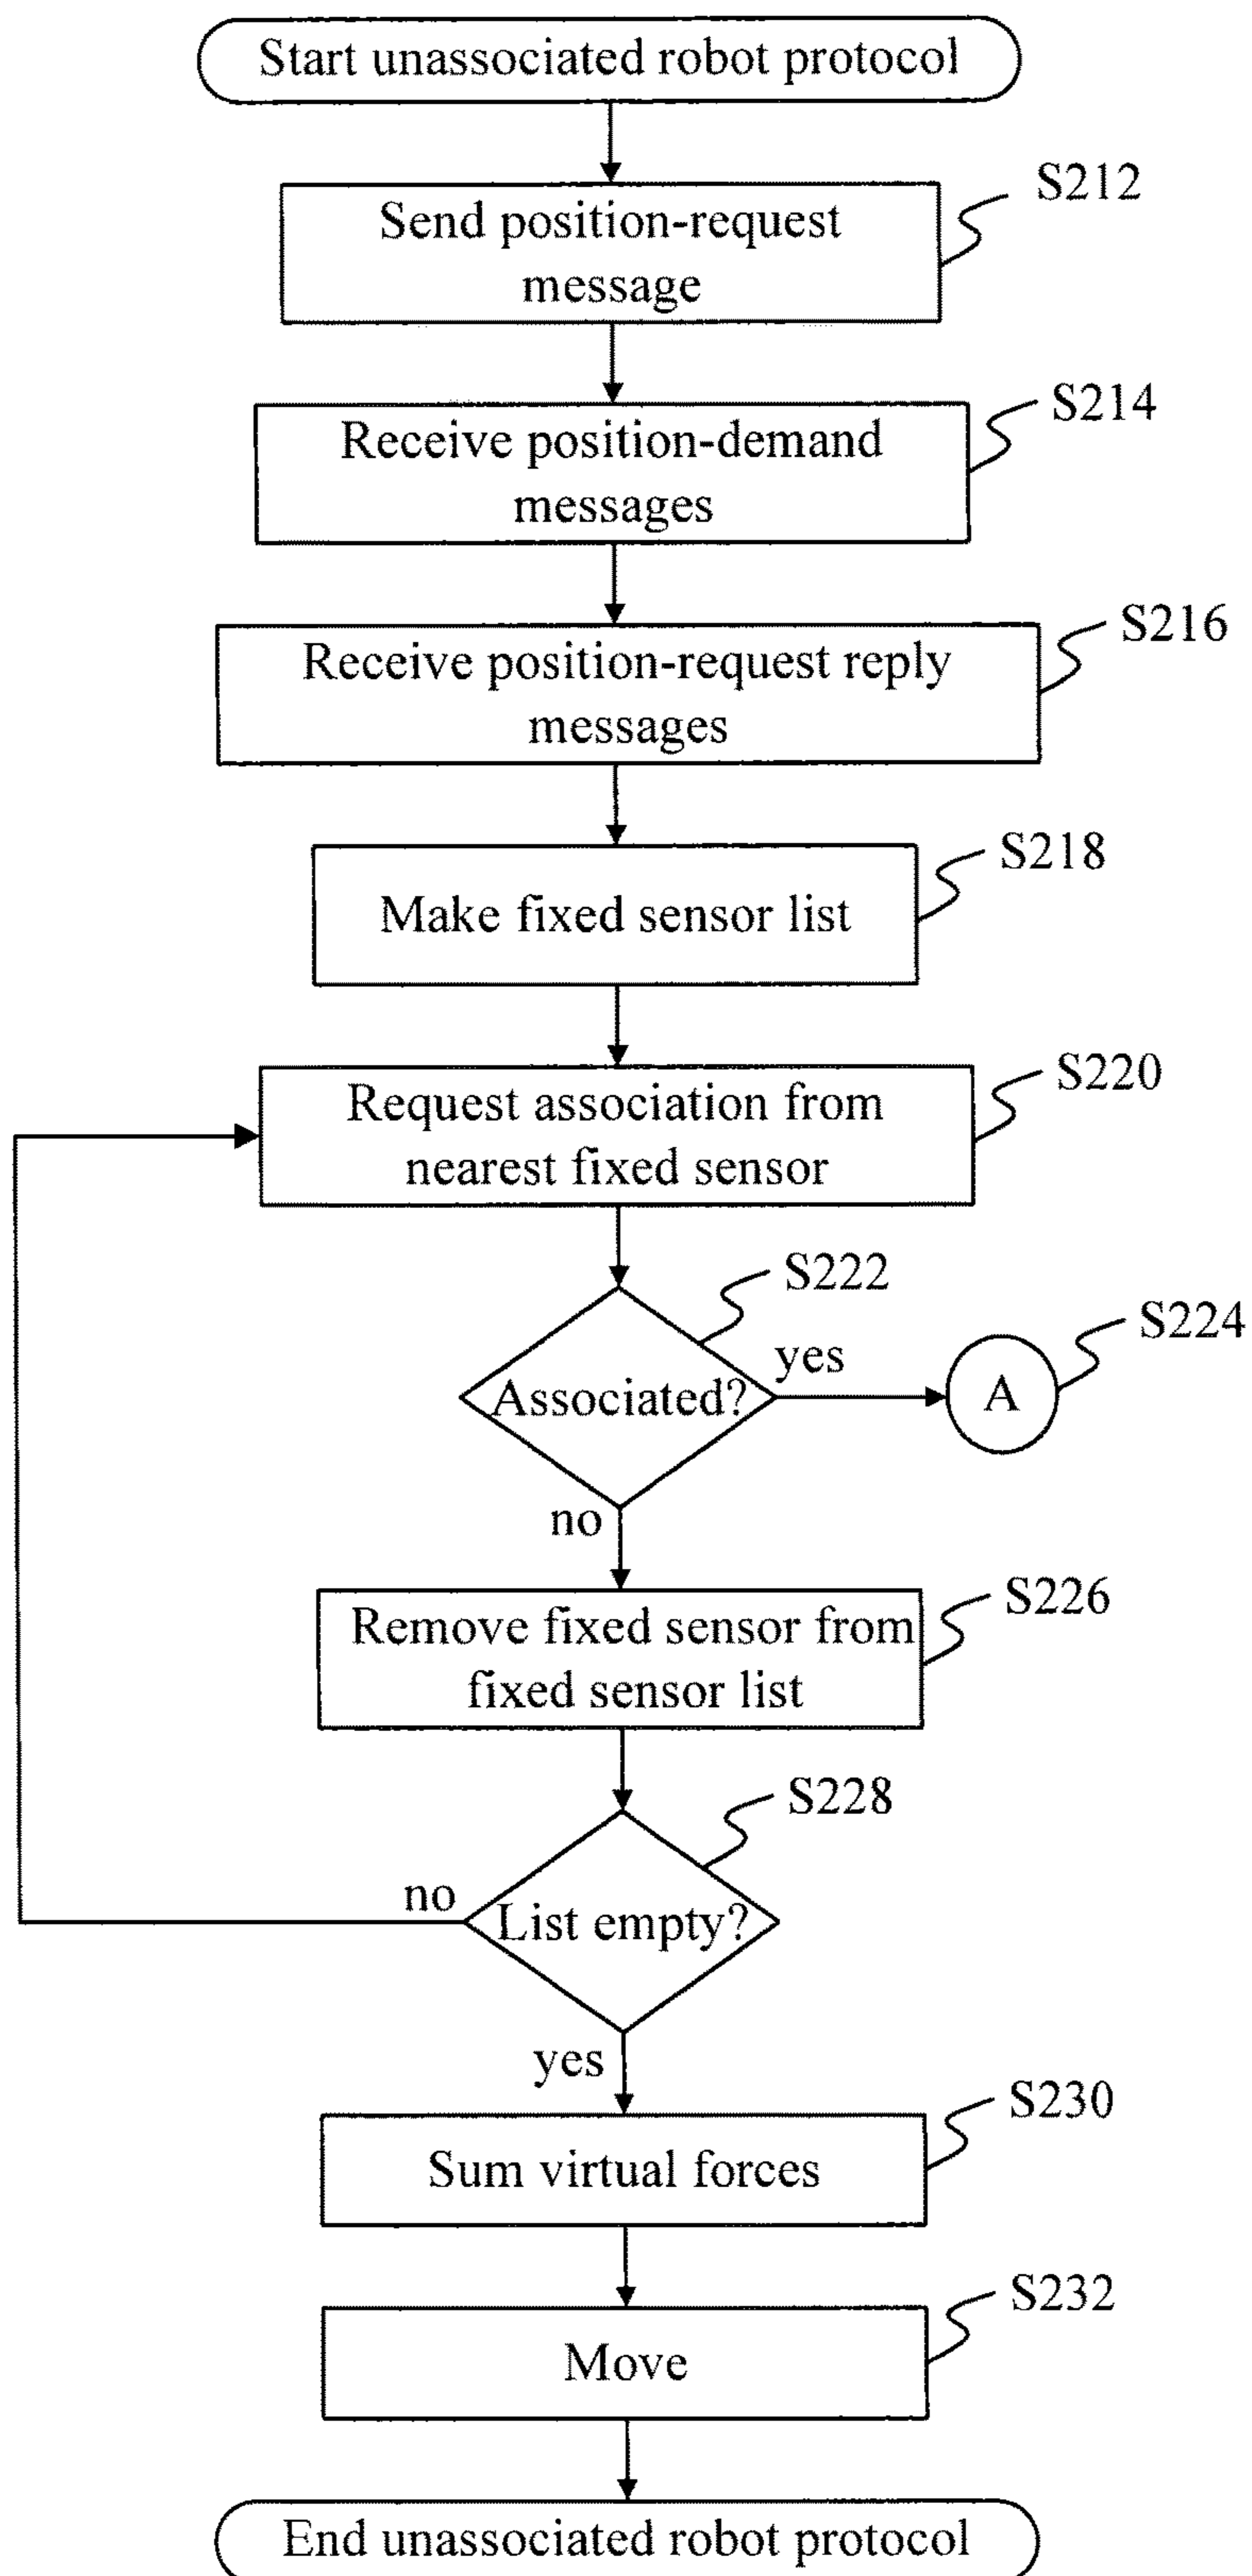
Start unassociated robot protocol

Send position-request message

S212

Receive position-demand messages

S214

Receive position-request reply messages

S216

Make fixed sensor list

S218

Request association from nearest fixed sensor

S220

S222

Associated?

yes

A

S224

no

Remove fixed sensor from fixed sensor list

S226

S228

no

List empty?

yes

Sum virtual forces

S230

Move

S232

End unassociated robot protocol